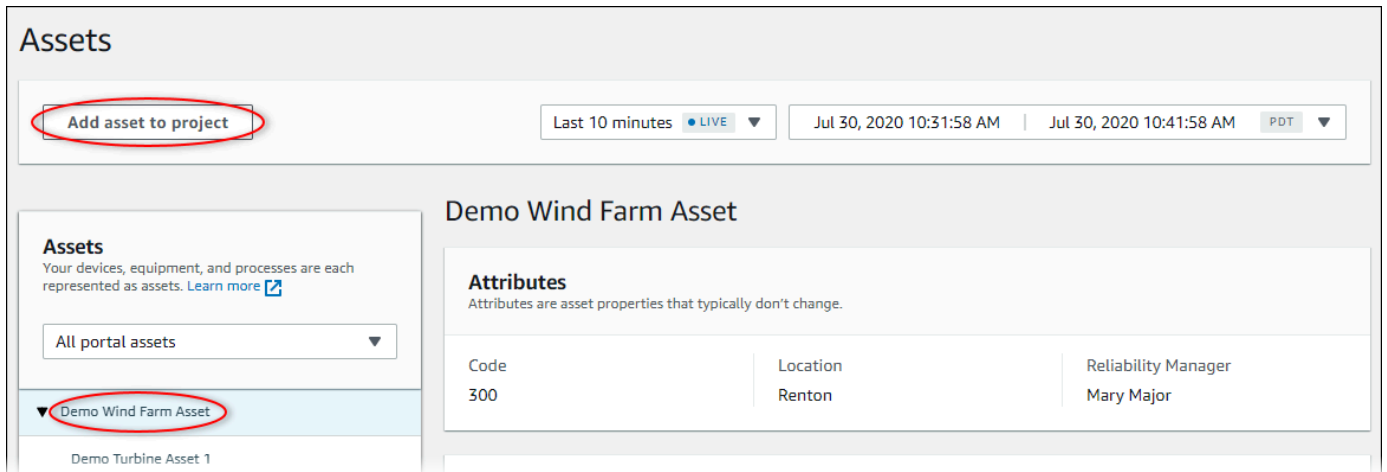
Assets

Add asset to project

Last 10 minutes • LIVE ▼

Jul 30, 2020 10:31:58 AM | Jul 30, 2020 10:41:58 AM PDT ▼

Assets
Your devices, equipment, and processes are each represented as assets. Learn more

All portal assets ▼

▼ Demo Wind Farm Asset

Demo Turbine Asset 1

Demo Wind Farm Asset

Attributes
Attributes are asset properties that typically don't change.

| Code | Location | Reliability Manager |
|---|---|---|
| 300 | Renton | Mary Major |